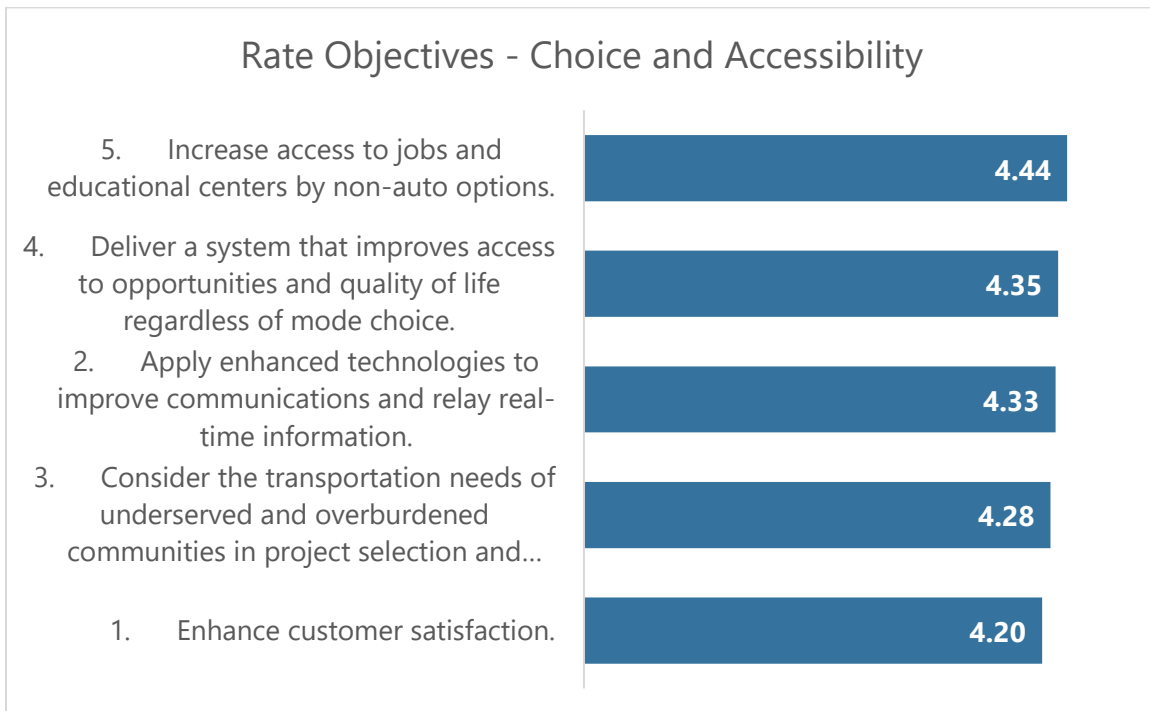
Rate Objectives - Choice and Accessibility

5. Increase access to jobs and educational centers by non-auto options.

4.44

4. Deliver a system that improves access to opportunities and quality of life regardless of mode choice.

4.35

2. Apply enhanced technologies to improve communications and relay real-time information.

4.33

3. Consider the transportation needs of underserved and overburdened communities in project selection and...

4.28

1. Enhance customer satisfaction.

4.20